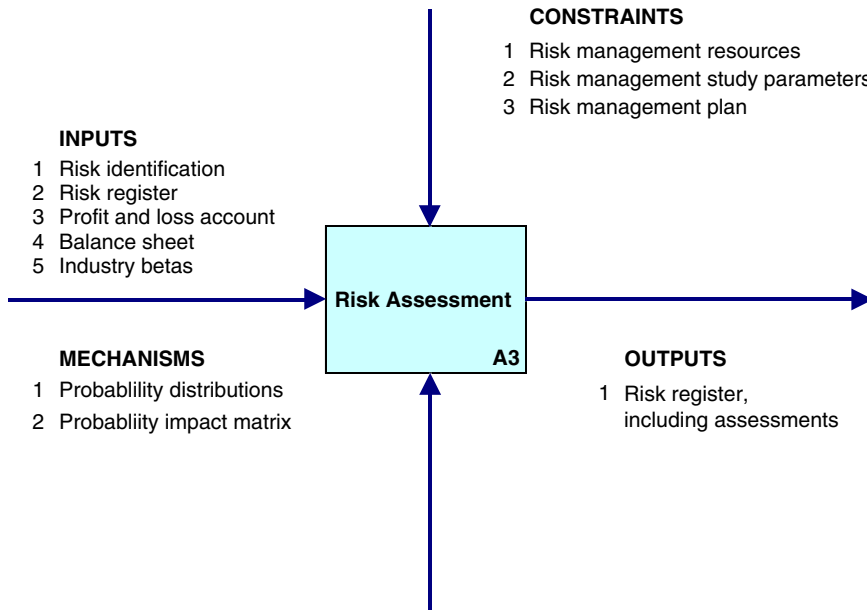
CONSTRAINTS
1 Risk management resources
2 Risk management study parameters
3 Risk management plan

INPUTS
1 Risk identification
2 Risk register
3 Profit and loss account
4 Balance sheet
5 Industry betas

Risk Assessment
A3

MECHANISMS
1 Probablility distributions
2 Probabliity impact matrix

OUTPUTS
1 Risk register, including assessments